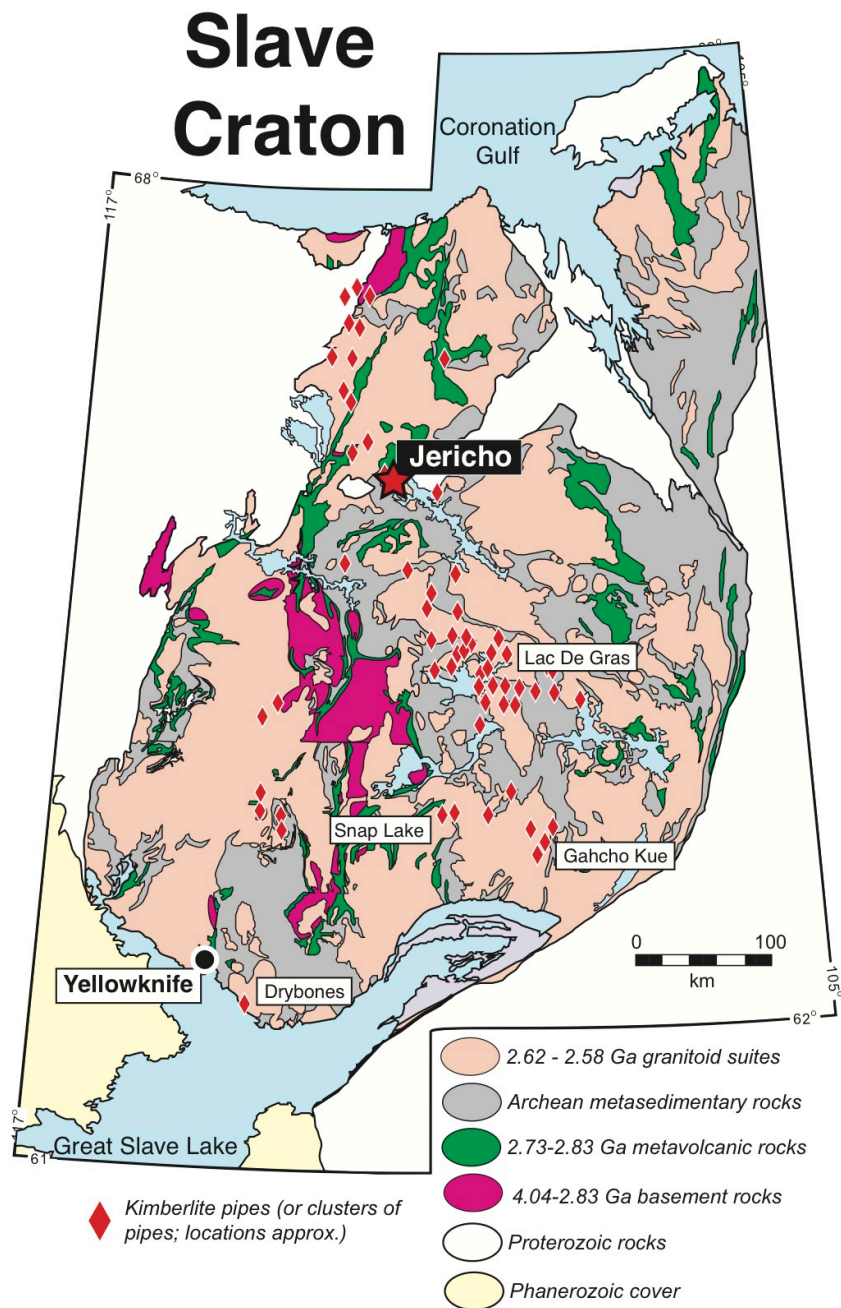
Slave Craton

Coronation Gulf

68°

117°

Jericho

Lac De Gras

Snap Lake

Gahcho Kue

Yellowknife

Drybones

0 100
km

105°

62°

Great Slave Lake

61°

117°

2.62 - 2.58 Ga granitoid suites

Archean metasedimentary rocks

2.73-2.83 Ga metavolcanic rocks

4.04-2.83 Ga basement rocks

Proterozoic rocks

Phanerozoic cover

Kimberlite pipes (or clusters of pipes; locations approx.)